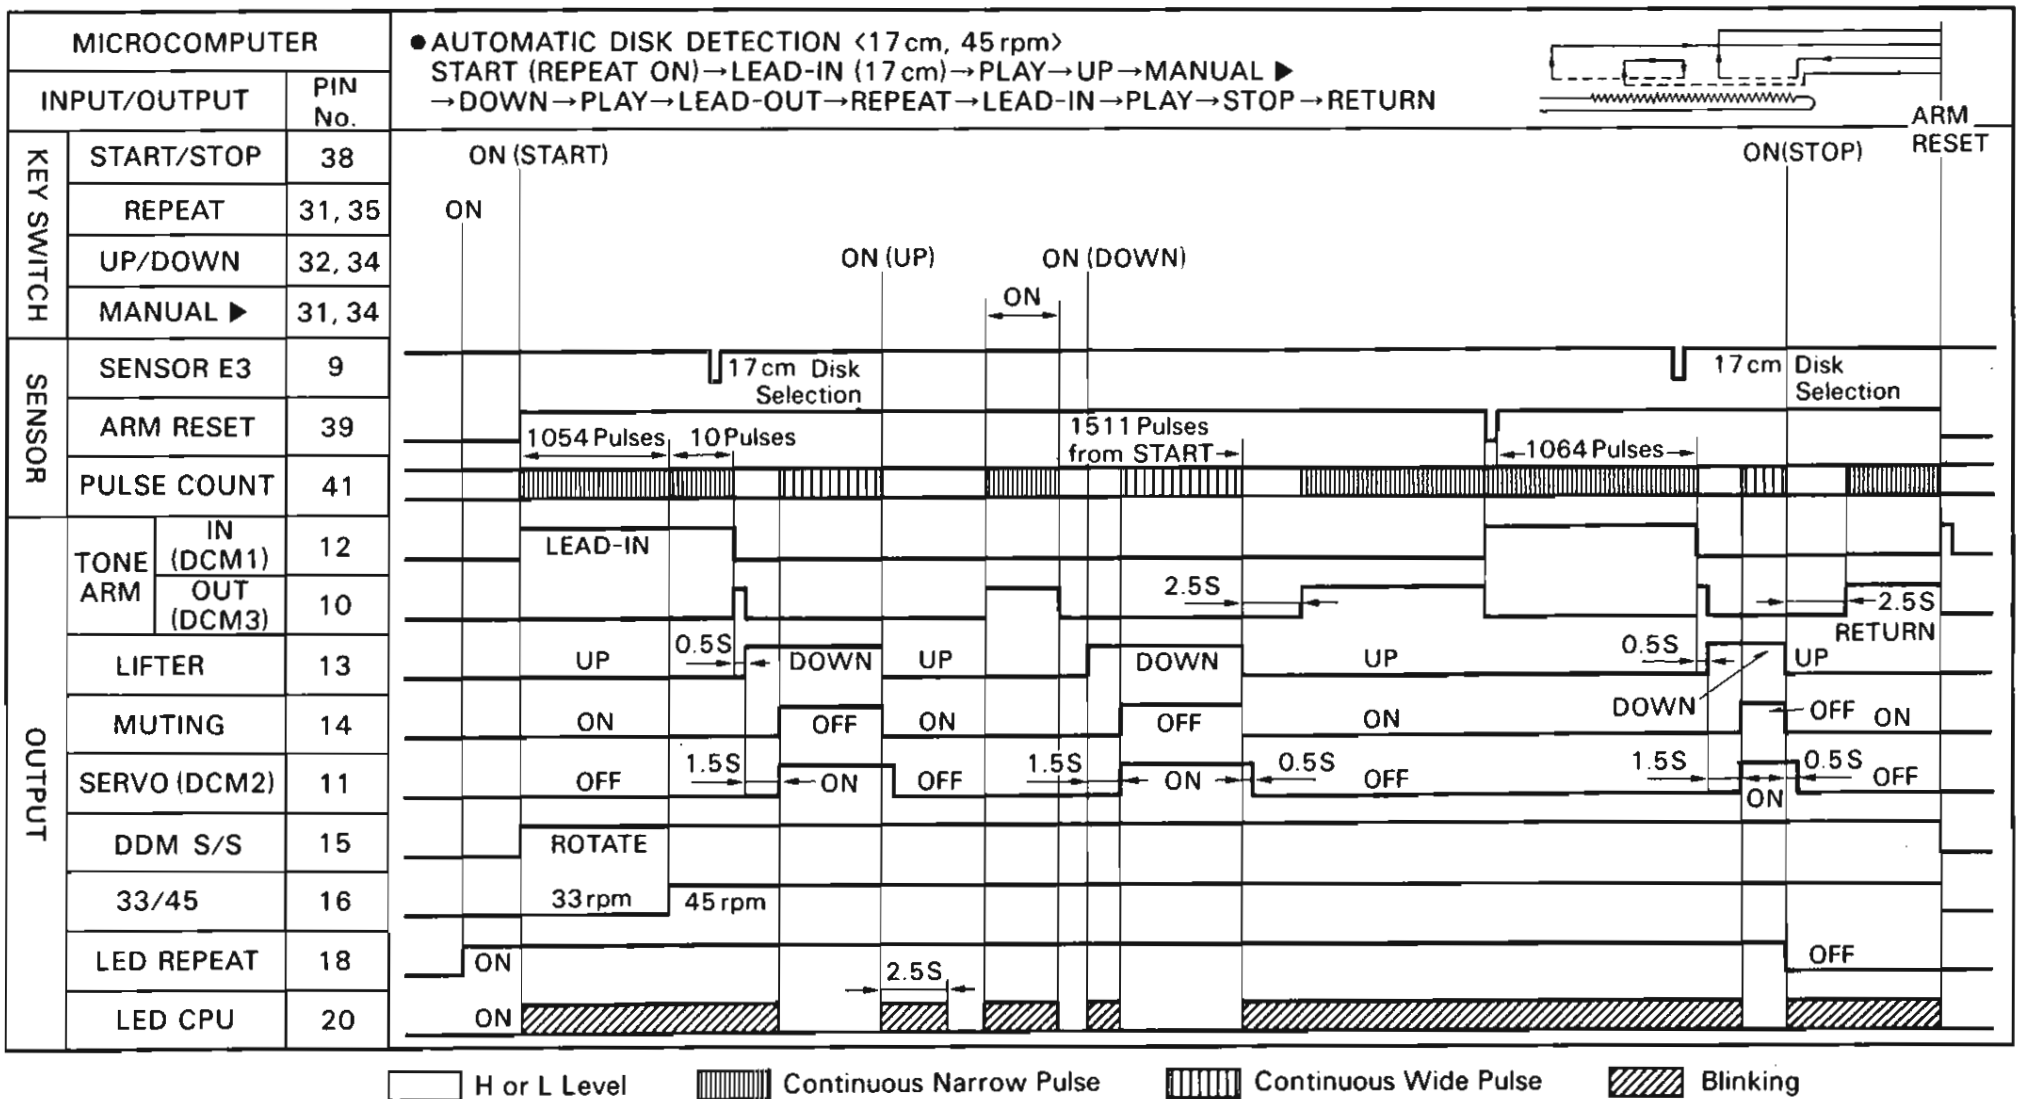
| MICROCOMPUTER | | | |
|---|---|---|---|
| INPUT/OUTPUT | | | PIN No. |
| KEY SWITCH | START/STOP | | 38 |
| | REPEAT | | 31, 35 |
| | UP/DOWN | | 32, 34 |
| | MANUAL ▶ | | 31, 34 |
| SENSOR | SENSOR E3 | | 9 |
| | ARM RESET | | 39 |
| | PULSE COUNT | | 41 |
| OUTPUT | TONE ARM | IN (DCM1) | 12 |
| | | OUT (DCM3) | 10 |
| | LIFTER | | 13 |
| | MUTING | | 14 |
| | SERVO (DCM2) | | 11 |
| | DDM S/S | | 15 |
| | 33/45 | | 16 |
| | LED REPEAT | | 18 |
| | LED CPU | | 20 |

●AUTOMATIC DISK DETECTION ‹17 cm, 45 rpm›
START (REPEAT ON)→LEAD-IN (17 cm)→PLAY→UP→MANUAL ▶
→DOWN→PLAY→LEAD-OUT→REPEAT→LEAD-IN→PLAY→STOP→RETURN

ARM RESET

ON (START)
ON
ON (UP)
ON (DOWN)
ON
ON(STOP)
17 cm Disk Selection
17 cm Disk Selection
1054 Pulses
10 Pulses
1511 Pulses from START
1064 Pulses
LEAD-IN
2.5S
2.5S
RETURN
0.5S
UP
DOWN
UP
DOWN
UP
0.5S
UP
DOWN
ON
OFF
ON
OFF
ON
OFF
ON
1.5S
OFF
ON
OFF
1.5S
ON
0.5S
OFF
1.5S
ON
0.5S
OFF
ROTATE
33 rpm
45 rpm
ON
OFF
2.5S
ON

H or L Level
Continuous Narrow Pulse
Continuous Wide Pulse
Blinking